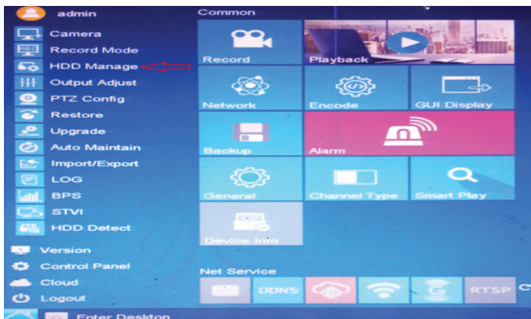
admin
Camera
Record Mode
HDD Manage
Output Adjust
PTZ Config
Restore
Upgrade
Auto Maintain
Import/Export
LOG
BPS
STVI
HDD Detect
Version
Control Panel
Cloud
Logout
Enter Desktop

Common
Record
Playback
Network
Encode
GUI Display
Backup
Alarm
General
Channel Type
Smart Play
Device Info

Net Service
DDNS
RTSP